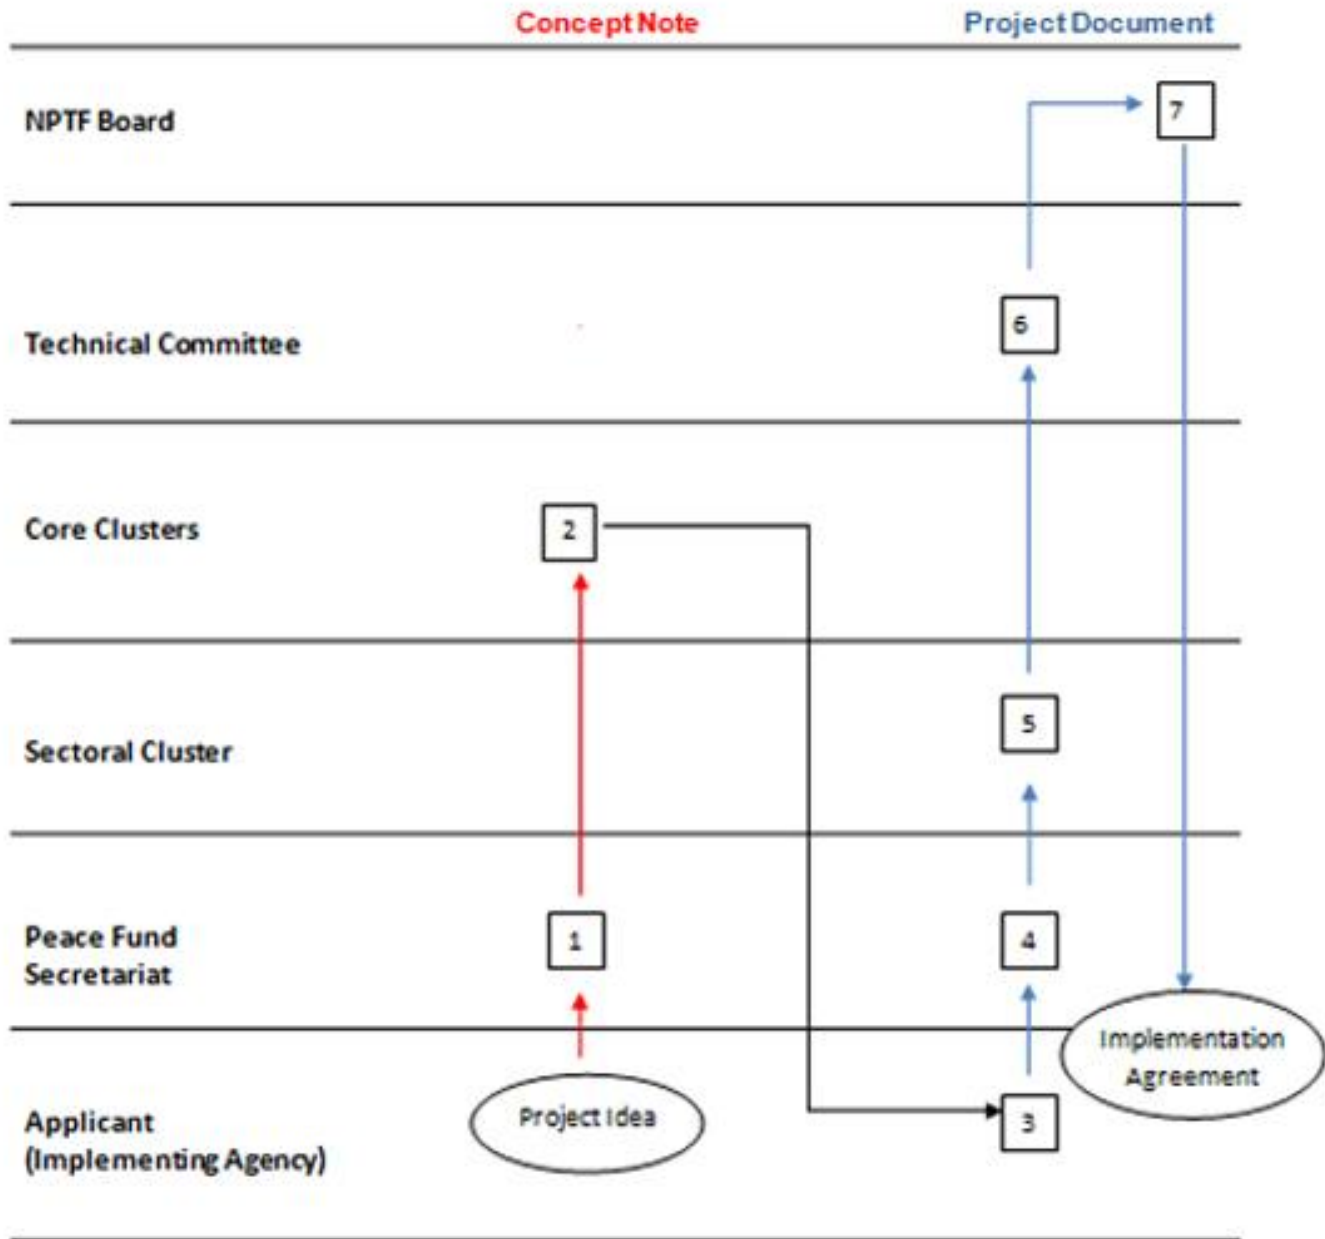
Concept Note

Project Document

NPTF Board

7

Technical Committee

6

Core Clusters

2

Sectoral Cluster

5

Peace Fund Secretariat

1

4

Implementation Agreement

Applicant (Implementing Agency)

Project Idea

3